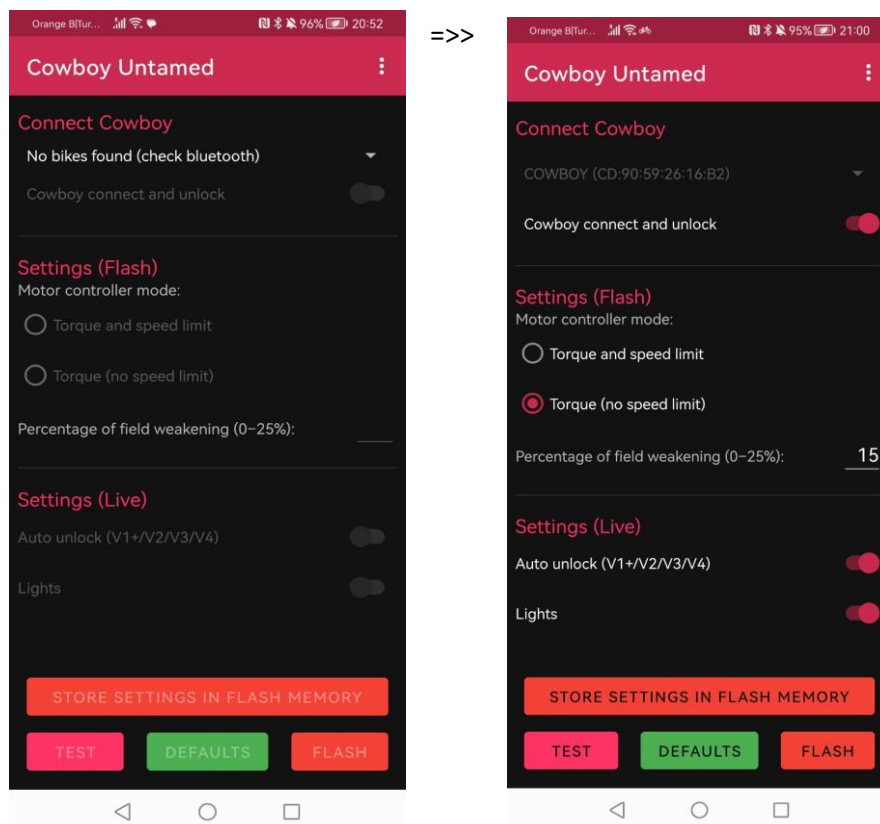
Orange B|Tur... 96% 20:52

Cowboy Untamed

Connect Cowboy

No bikes found (check bluetooth)

Cowboy connect and unlock

Settings (Flash)

Motor controller mode:

Torque and speed limit

Torque (no speed limit)

Percentage of field weakening (0–25%):

Settings (Live)

Auto unlock (V1+/V2/V3/V4)

Lights

STORE SETTINGS IN FLASH MEMORY

TEST DEFAULTS FLASH

=>>

Orange B|Tur... 95% 21:00

Cowboy Untamed

Connect Cowboy

COWBOY (CD:90:59:26:16:B2)

Cowboy connect and unlock

Settings (Flash)

Motor controller mode:

Torque and speed limit

Torque (no speed limit)

Percentage of field weakening (0–25%): 15

Settings (Live)

Auto unlock (V1+/V2/V3/V4)

Lights

STORE SETTINGS IN FLASH MEMORY

TEST DEFAULTS FLASH